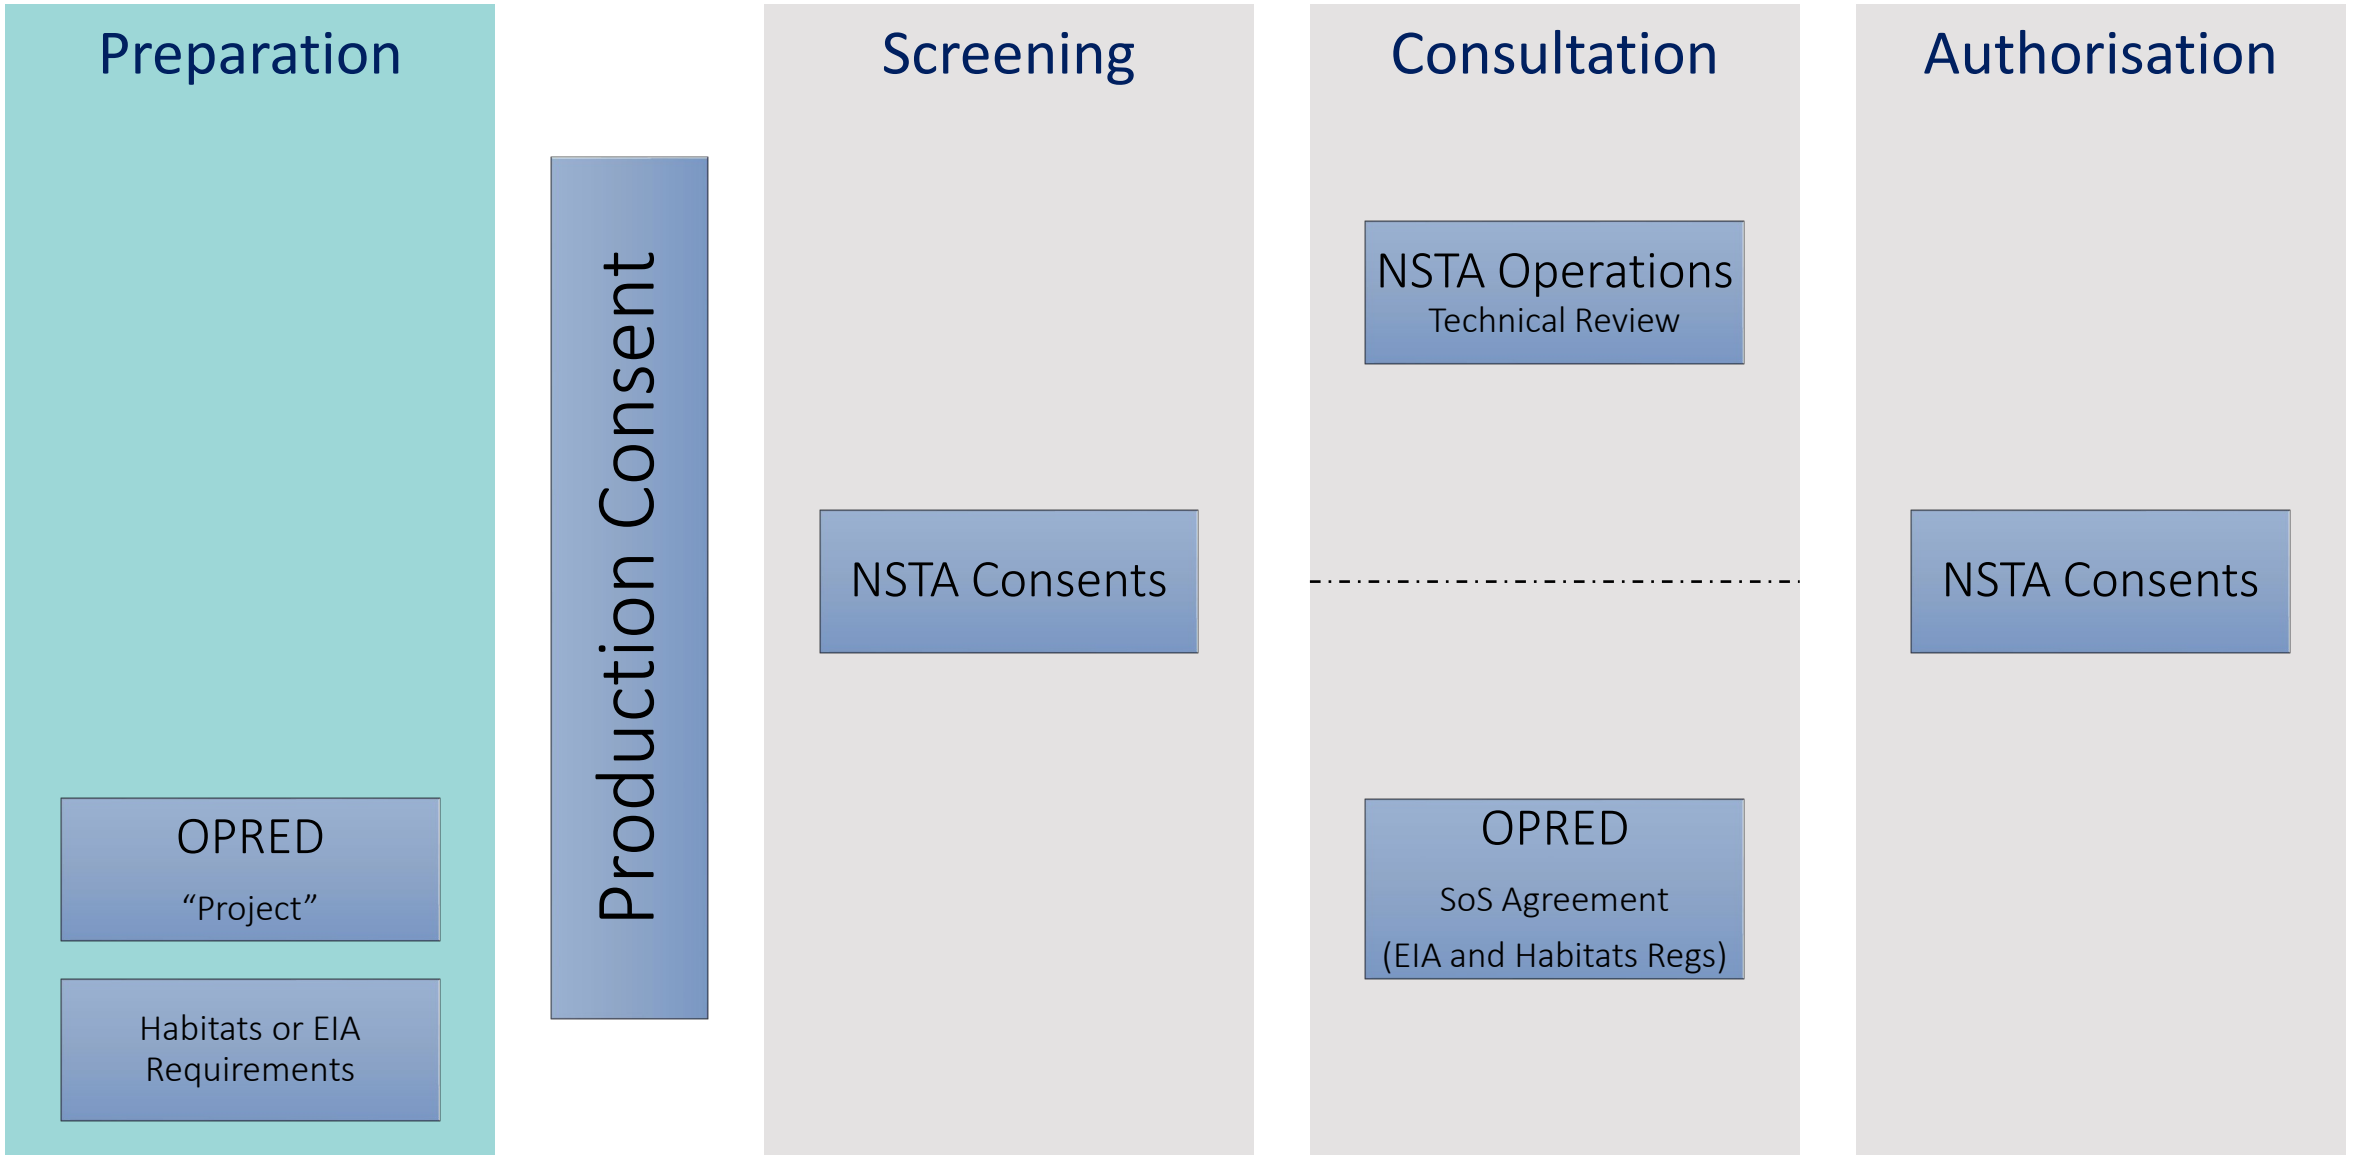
Preparation

OPRED
“Project”

Habitats or EIA Requirements

Production Consent

Screening

NSTA Consents

Consultation

NSTA Operations
Technical Review

OPRED
SoS Agreement
(EIA and Habitats Regs)

Authorisation

NSTA Consents